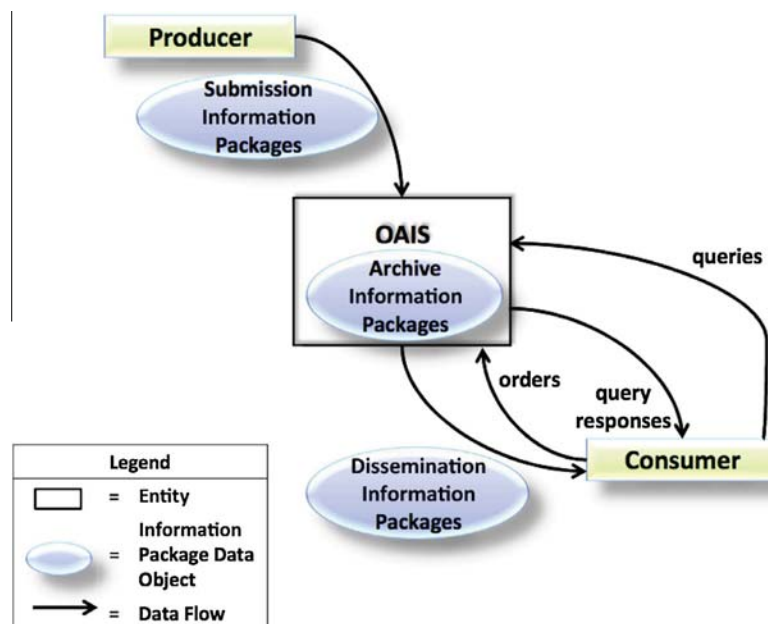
Producer

Submission Information Packages

OAIS

Archive Information Packages

queries

orders

query responses

Dissemination Information Packages

Consumer

| Legend | |
|---|---|
| = | Entity |
| = | Information Package Data Object |
| = | Data Flow |